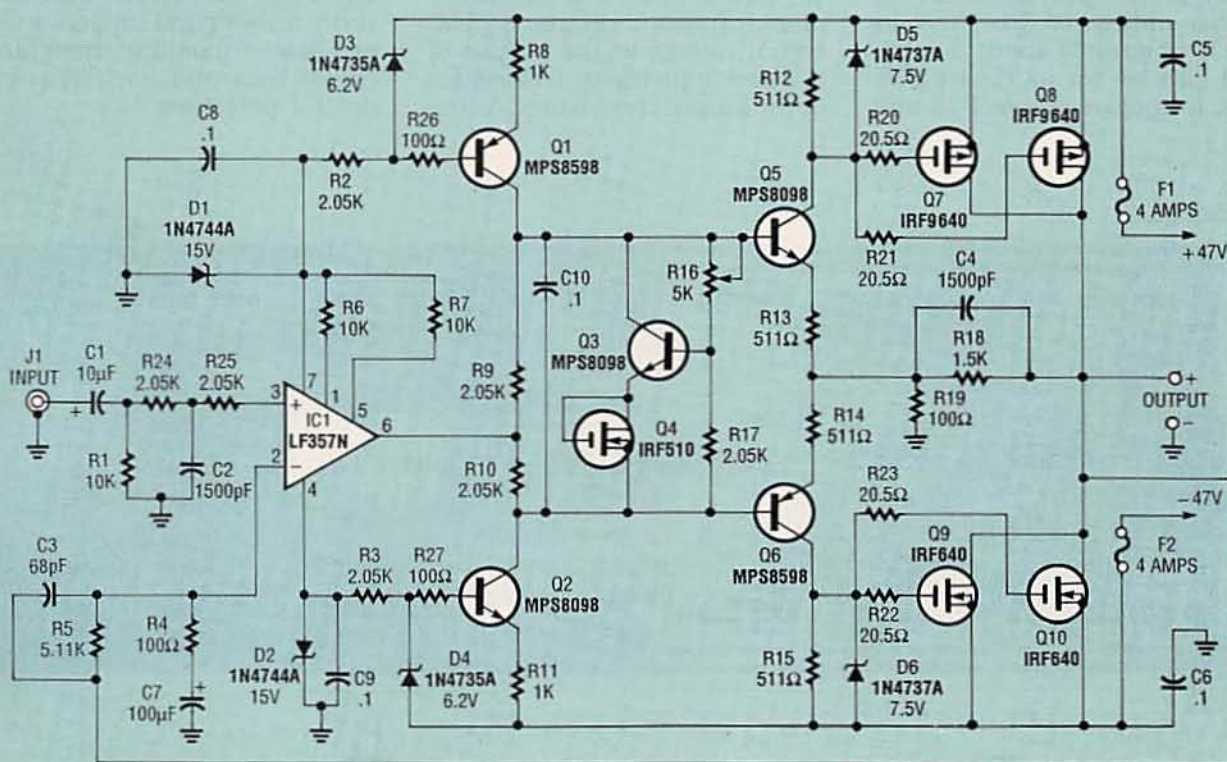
D3
1N4735A
6.2V
R8
1K
D5
1N4737A
7.5V
C5
.1
C8
.1
R26
100Ω
R12
511Ω
R20
20.5Ω
Q8
IRF9640
Q1
MPS8598
R2
2.05K
Q5
MPS8098
Q7
IRF9640
D1
1N4744A
15V
F1
4 AMPS
R21
20.5Ω
+47V
R16
5K
C4
1500pF
C10
.1
R6
10K
R7
10K
R13
511Ω
R18
1.5K
J1
INPUT
C1
10µF
R24
2.05K
R25
2.05K
Q3
MPS8098
7
1
5
R9
2.05K
+
3
R19
100Ω
+
OUTPUT
−
IC1
LF357N
6
Q4
IRF510
R17
2.05K
R14
511Ω
R1
10K
C2
1500pF
2
−
4
R10
2.05K
R23
20.5Ω
−47V
C3
68pF
Q9
IRF640
F2
4 AMPS
R3
2.05K
R27
100Ω
Q2
MPS8098
Q6
MPS8598
R5
5.11K
R4
100Ω
R22
20.5Ω
Q10
IRF640
D2
1N4744A
15V
C9
.1
D4
1N4735A
6.2V
R11
1K
R15
511Ω
D6
1N4737A
7.5V
C6
.1
C7
100µF
+